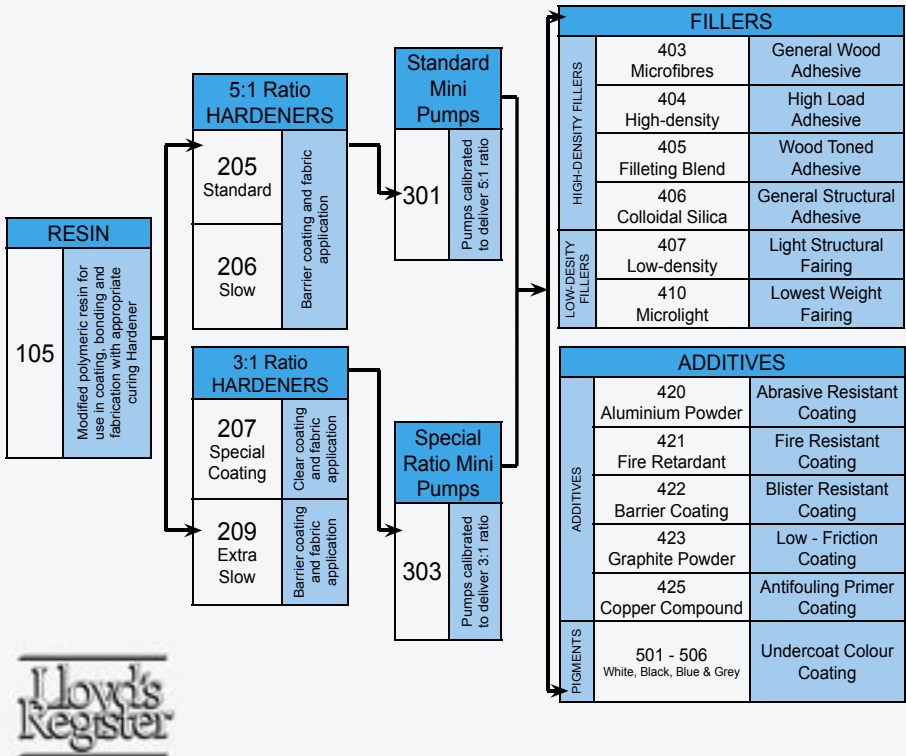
RESIN

105

Modified polymeric resin for use in coating, bonding and fabrication with appropriate curing Hardener

5:1 Ratio HARDENERS

205 Standard

206 Slow

Barrier coating and fabric application

3:1 Ratio HARDENERS

207 Special Coating

Clear coating and fabric application

209 Extra Slow

Barrier coating and fabric application

Standard Mini Pumps

301

Pumps calibrated to deliver 5:1 ratio

Special Ratio Mini Pumps

303

Pumps calibrated to deliver 3:1 ratio

FILLERS

HIGH-DENSITY FILLERS

| 403 Microfibres | General Wood Adhesive |
|---|---|
| 404 High-density | High Load Adhesive |
| 405 Filleting Blend | Wood Toned Adhesive |
| 406 Colloidal Silica | General Structural Adhesive |

LOW-DESITY FILLERS

| 407 Low-density | Light Structural Fairing |
|---|---|
| 410 Microlight | Lowest Weight Fairing |

ADDITIVES

ADDITIVES

| 420 Aluminium Powder | Abrasive Resistant Coating |
|---|---|
| 421 Fire Retardant | Fire Resistant Coating |
| 422 Barrier Coating | Blister Resistant Coating |
| 423 Graphite Powder | Low - Friction Coating |
| 425 Copper Compound | Antifouling Primer Coating |

PIGMENTS

| 501 - 506 White, Black, Blue & Grey | Undercoat Colour Coating |
|---|---|

Lloyd's Register